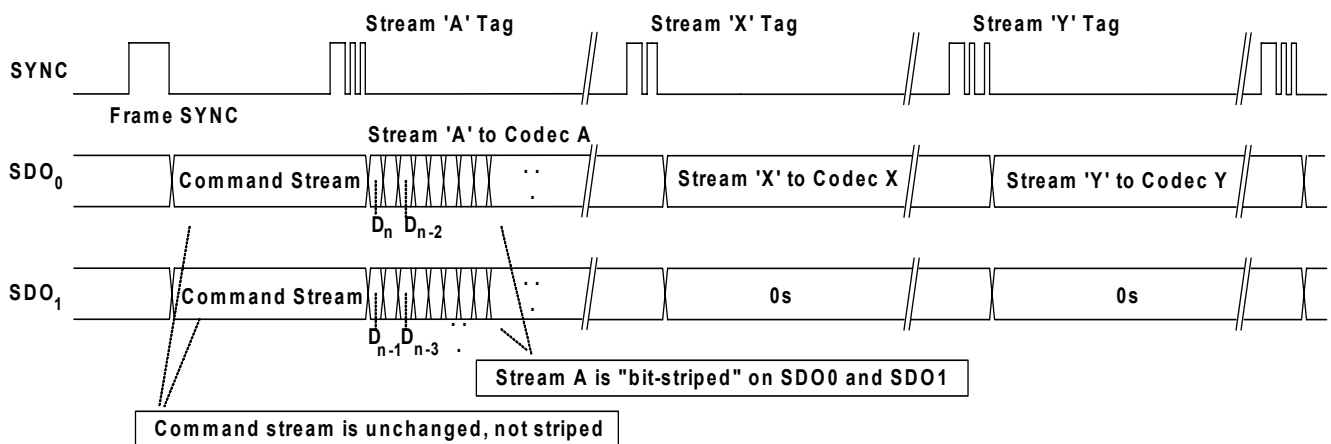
Stream 'A' Tag

Stream 'X' Tag

Stream 'Y' Tag

SYNC

Frame SYNC

Stream 'A' to Codec A

$SDO_0$

Command Stream

$D_n$ $D_{n-2}$

Stream 'X' to Codec X

Stream 'Y' to Codec Y

$SDO_1$

Command Stream

$D_{n-1}$ $D_{n-3}$

0s

0s

Stream A is "bit-striped" on SDO0 and SDO1

Command stream is unchanged, not striped